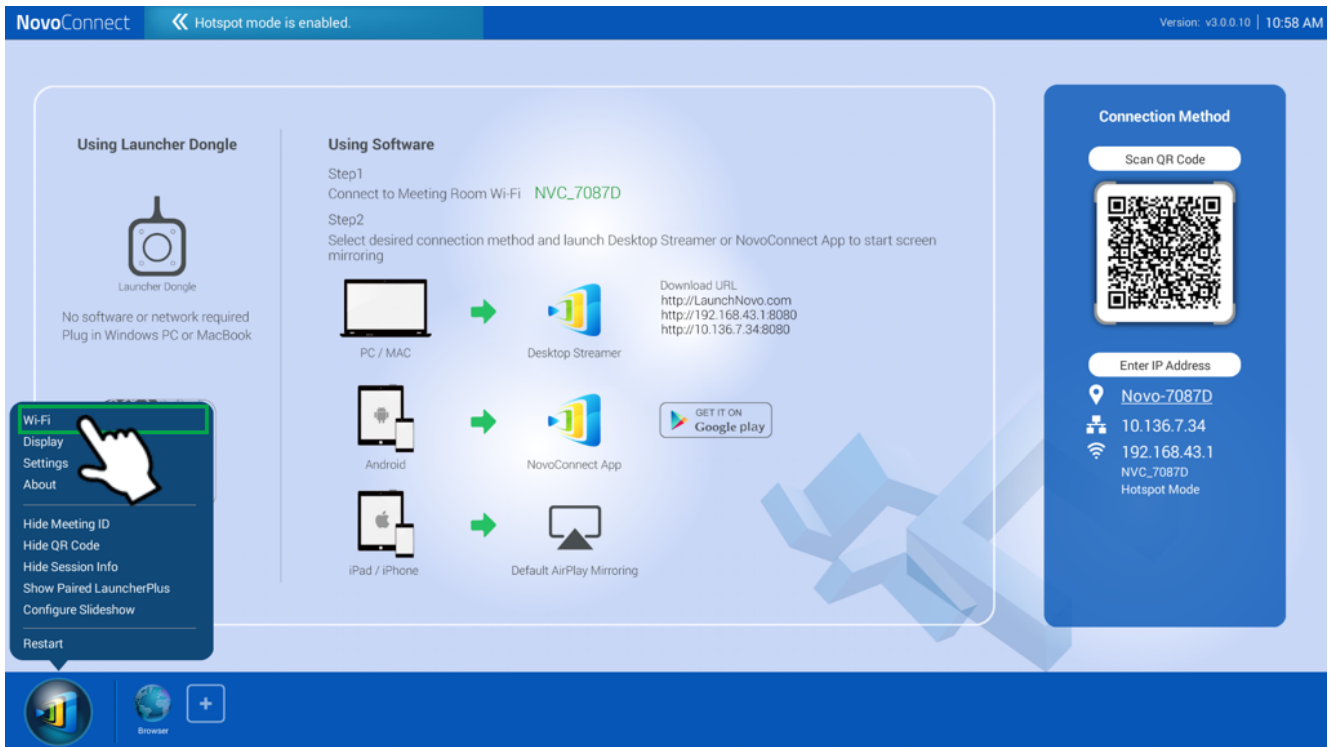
NovoConnect

Hotspot mode is enabled.

Version: v3.0.0.10 | 10:58 AM

Using Launcher Dongle

Launcher Dongle

No software or network required
Plug in Windows PC or MacBook

Using Software

Step1
Connect to Meeting Room Wi-Fi NVC_7087D

Step2
Select desired connection method and launch Desktop Streamer or NovoConnect App to start screen mirroring

PC / MAC

Desktop Streamer

Download URL
http://LaunchNovo.com
http://192.168.43.1:8080
http://10.136.7.34:8080

Android

NovoConnect App

GET IT ON
Google play

iPad / iPhone

Default AirPlay Mirroring

Connection Method

Scan QR Code

Enter IP Address

Novo-7087D
10.136.7.34
192.168.43.1
NVC_7087D
Hotspot Mode

Wi-Fi
Display
Settings
About

Hide Meeting ID
Hide QR Code
Hide Session Info
Show Paired LauncherPlus
Configure Slideshow

Restart

Browser

+